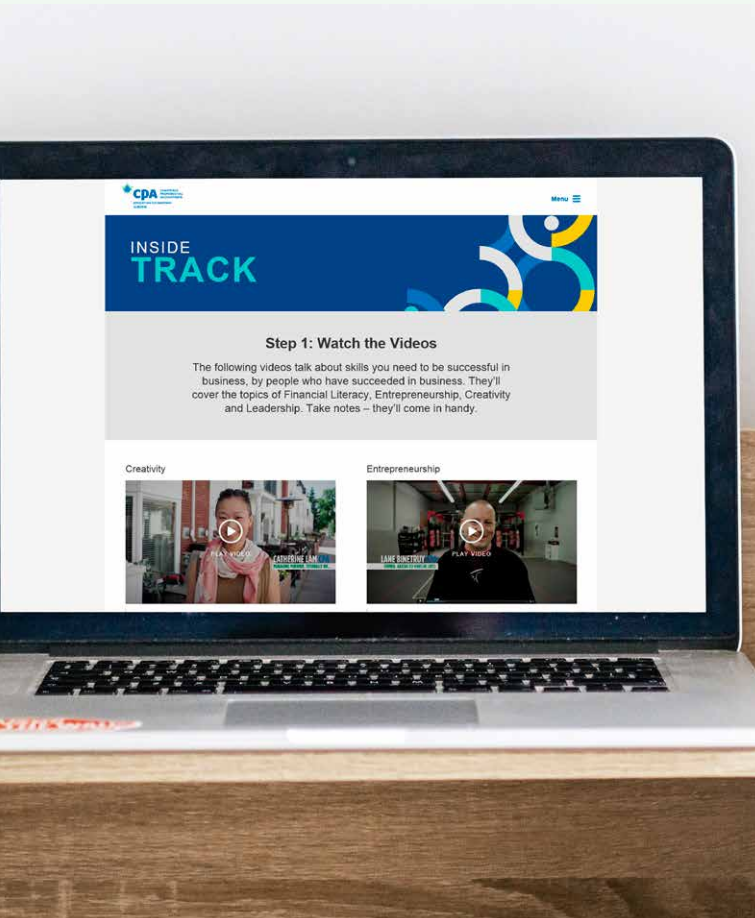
CPA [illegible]

Menu

INSIDE
TRACK

Step 1: Watch the Videos

The following videos talk about skills you need to be successful in business, by people who have succeeded in business. They'll cover the topics of Financial Literacy, Entrepreneurship, Creativity and Leadership. Take notes – they'll come in handy.

Creativity

PLAY VIDEO

CATHERINE LAM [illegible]

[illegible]

Entrepreneurship

LANE BONETROY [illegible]

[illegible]

PLAY VIDEO